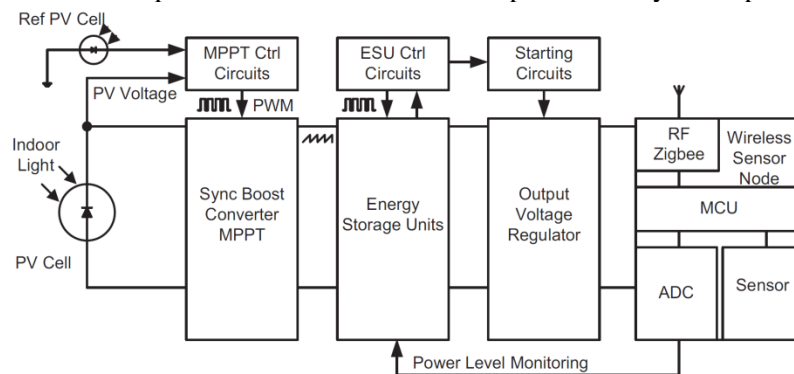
Ref PV Cell

MPPT Ctrl Circuits

ESU Ctrl Circuits

Starting Circuits

PV Voltage

PWM

Indoor Light

PV Cell

Sync Boost Converter MPPT

Energy Storage Units

Output Voltage Regulator

RF Zigbee

Wireless Sensor Node

MCU

ADC

Sensor

Power Level Monitoring